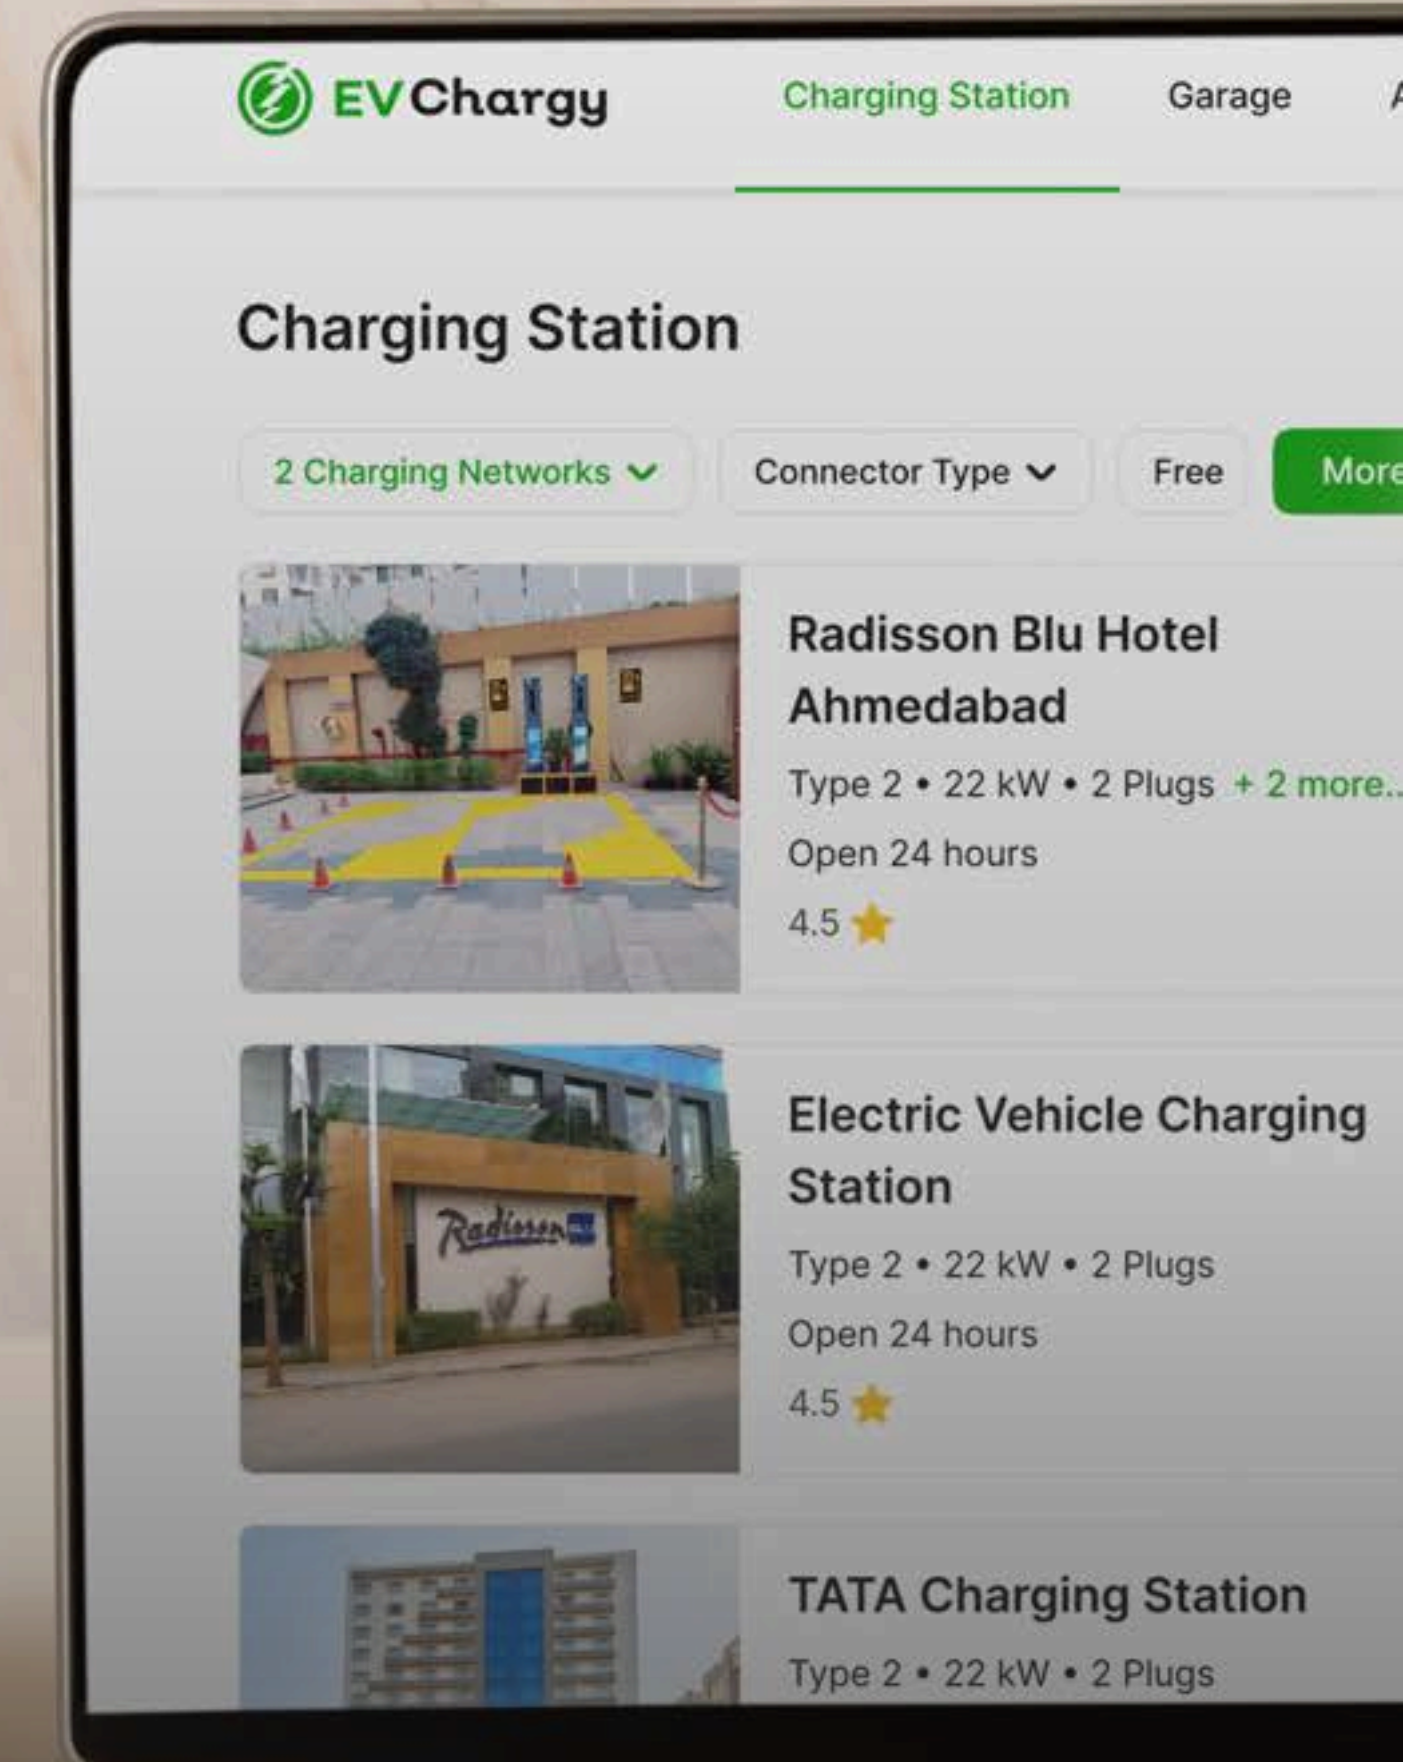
EV Chargy

Charging Station

Garage

Charging Station

2 Charging Networks

Connector Type

Free

More

Radisson Blu Hotel Ahmedabad

Type 2 • 22 kW • 2 Plugs + 2 more..

Open 24 hours

4.5

Radisson

Electric Vehicle Charging Station

Type 2 • 22 kW • 2 Plugs

Open 24 hours

4.5

TATA Charging Station

Type 2 • 22 kW • 2 Plugs